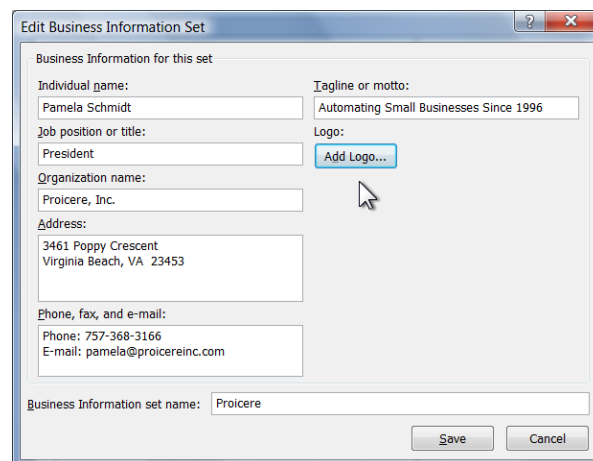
Edit Business Information Set

?

Business Information for this set

Individual name:

Pamela Schmidt

Job position or title:

President

Organization name:

Proicere, Inc.

Address:

3461 Poppy Crescent
Virginia Beach, VA 23453

Phone, fax, and e-mail:

Phone: 757-368-3166
E-mail: pamela@proicereinc.com

Tagline or motto:

Automating Small Businesses Since 1996

Logo:

Add Logo...

Business Information set name:

Proicere

Save

Cancel